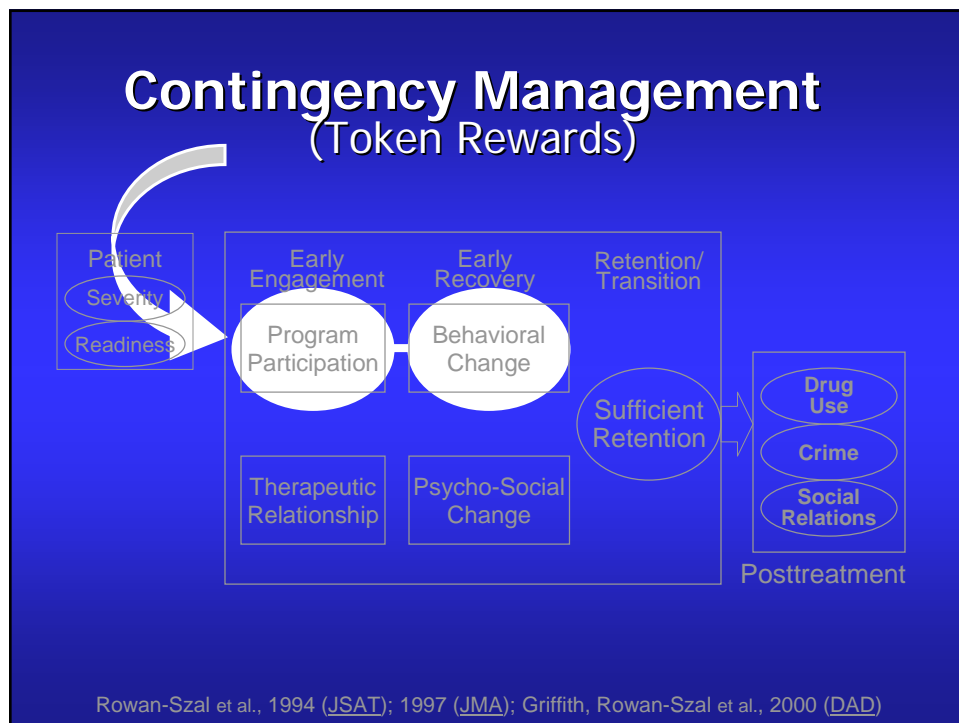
Contingency Management
(Token Rewards)

Patient
Severity
Readiness

Early Engagement
Early Recovery
Retention/ Transition

Program Participation
Behavioral Change

Sufficient Retention

Therapeutic Relationship
Psycho-Social Change

Drug Use
Crime
Social Relations

Posttreatment

Rowan-Szal et al., 1994 (JSAT); 1997 (JMA); Griffith, Rowan-Szal et al., 2000 (DAD)